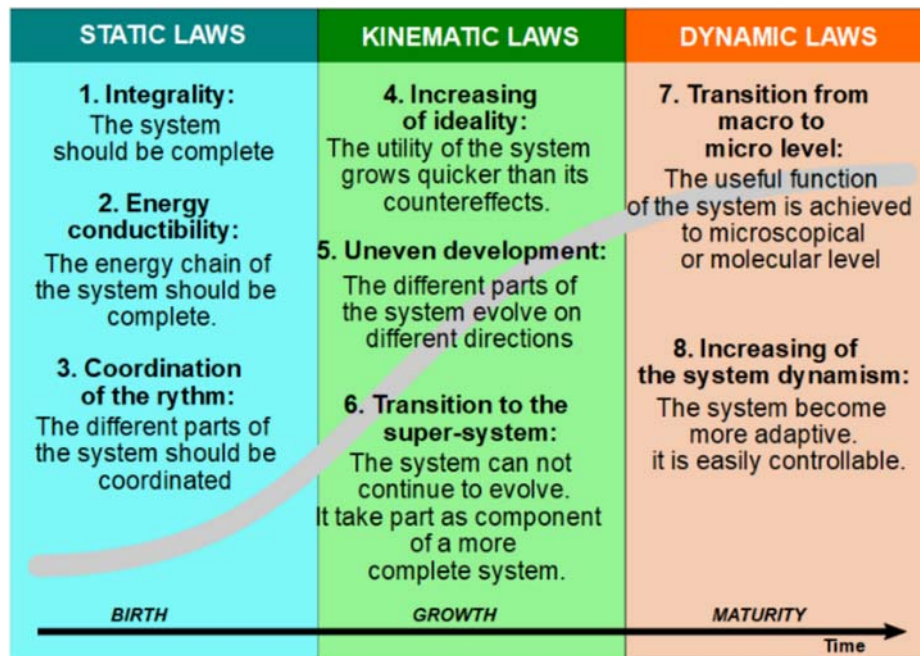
STATIC LAWS

1. Integrality:
The system should be complete

2. Energy conductibility:
The energy chain of the system should be complete.

3. Coordination of the rythm:
The different parts of the system should be coordinated

KINEMATIC LAWS

4. Increasing of ideality:
The utility of the system grows quicker than its countereffects.

5. Uneven development:
The different parts of the system evolve on different directions

6. Transition to the super-system:
The system can not continue to evolve. It take part as component of a more complete system.

DYNAMIC LAWS

7. Transition from macro to micro level:
The useful function of the system is achieved to microscopical or molecular level

8. Increasing of the system dynamism:
The system become more adaptive. it is easily controllable.

BIRTH

GROWTH

MATURITY

Time